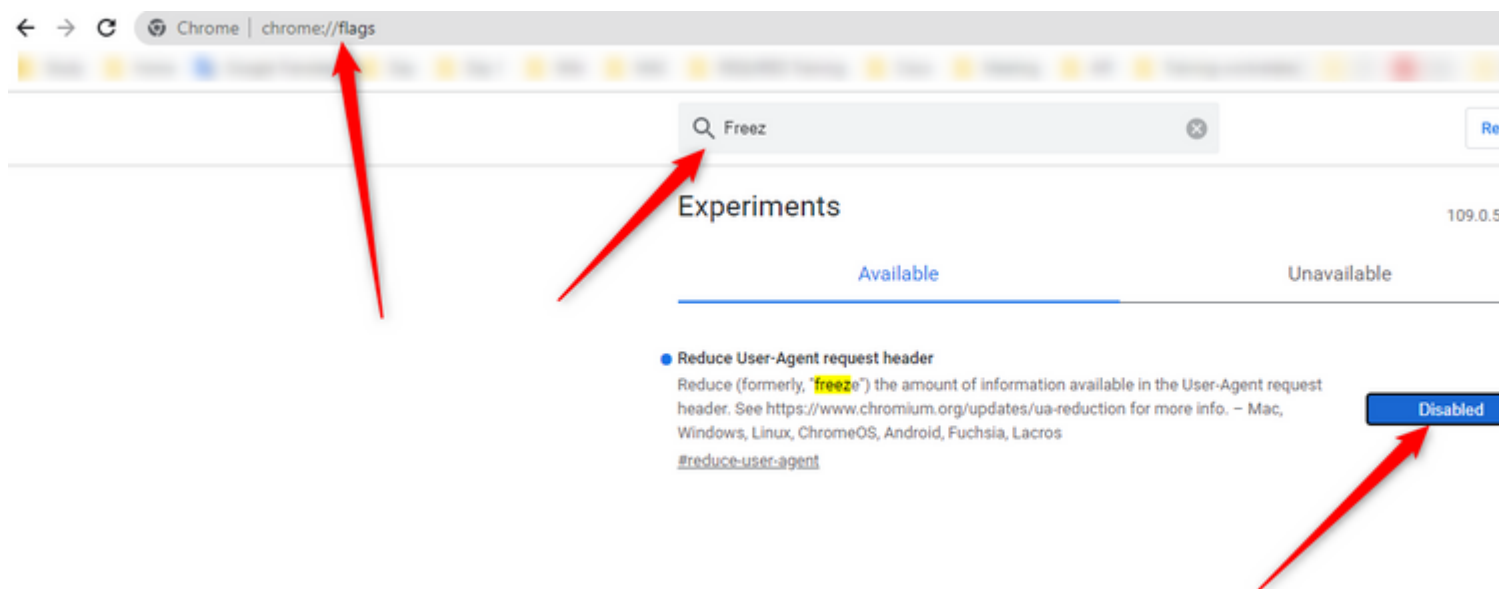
Chrome | chrome://flags

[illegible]

Freez

Re

Experiments

109.0.5

Available

Unavailable

Reduce User-Agent request header

Reduce (formerly, "freeze") the amount of information available in the User-Agent request header. See https://www.chromium.org/updates/ua-reduction for more info. – Mac, Windows, Linux, ChromeOS, Android, Fuchsia, Lacros

#reduce-user-agent

Disabled